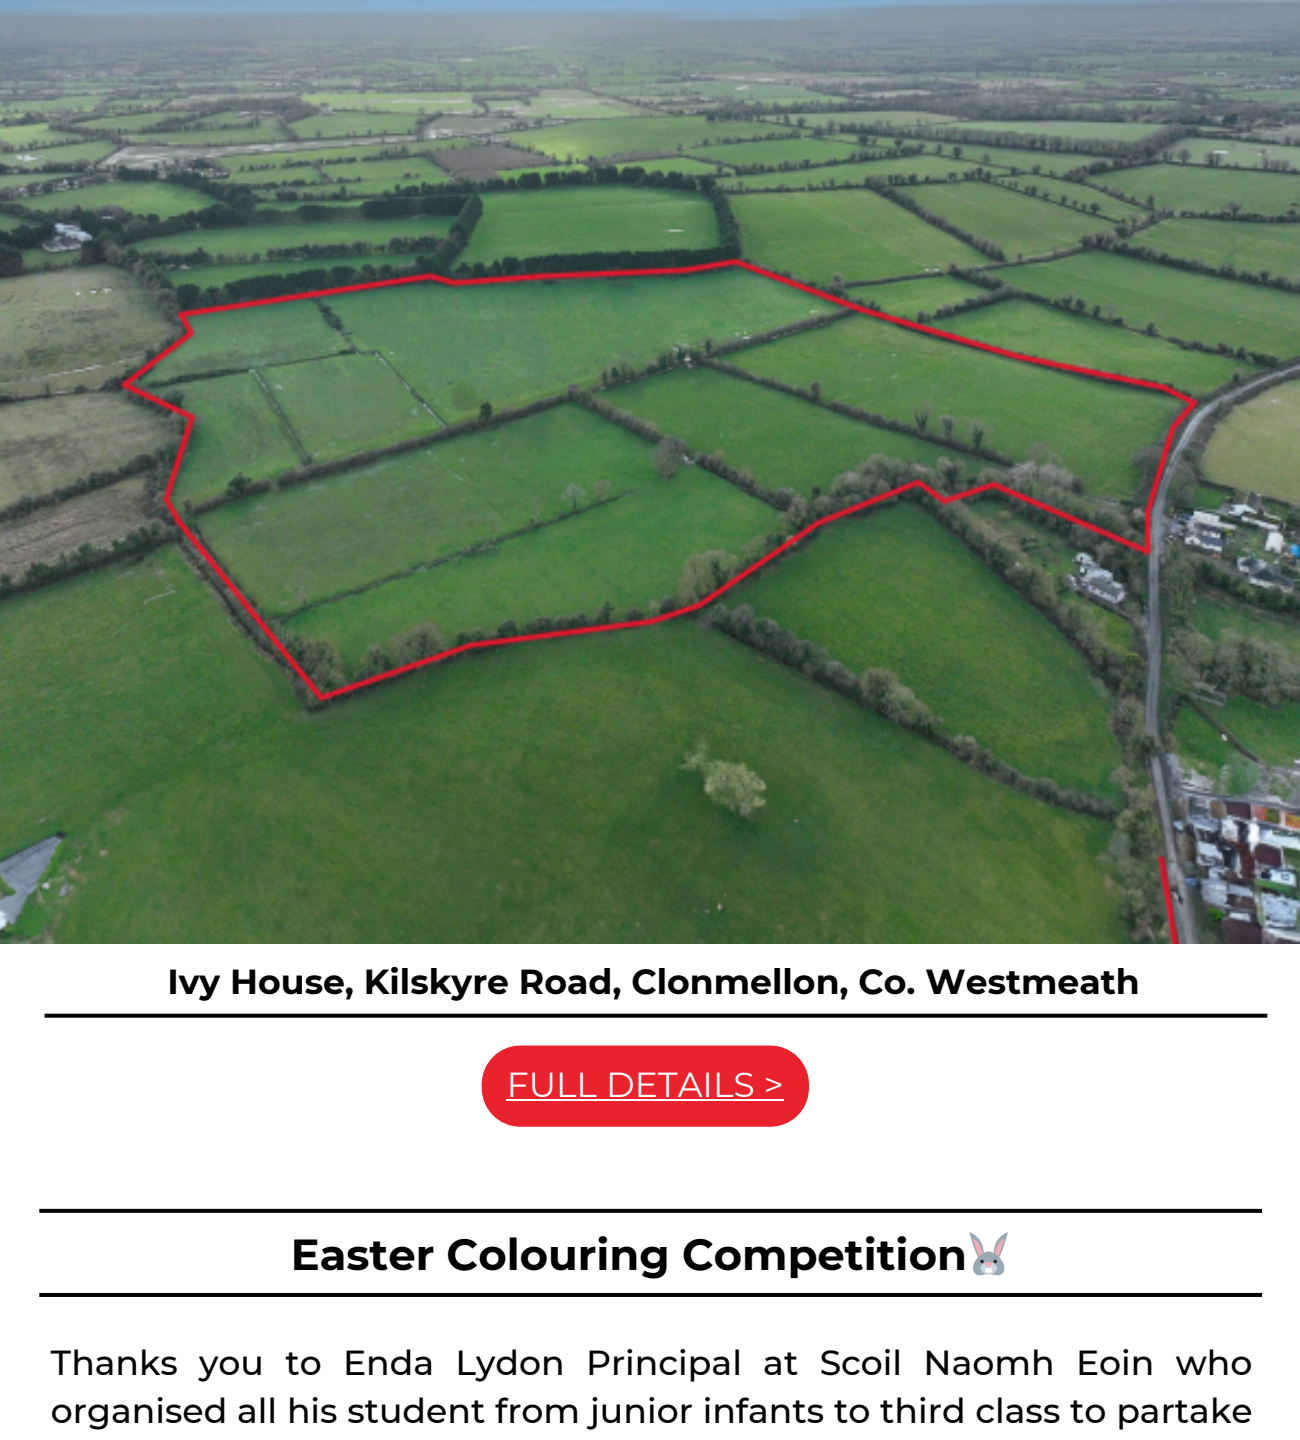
Ivy House, Kilskyre Road, Clonmellon, Co. Westmeath

FULL DETAILS >

Easter Colouring Competition🐰

Thanks you to Enda Lydon Principal at Scoil Naomh Eoin who organised all his student from junior infants to third class to partake